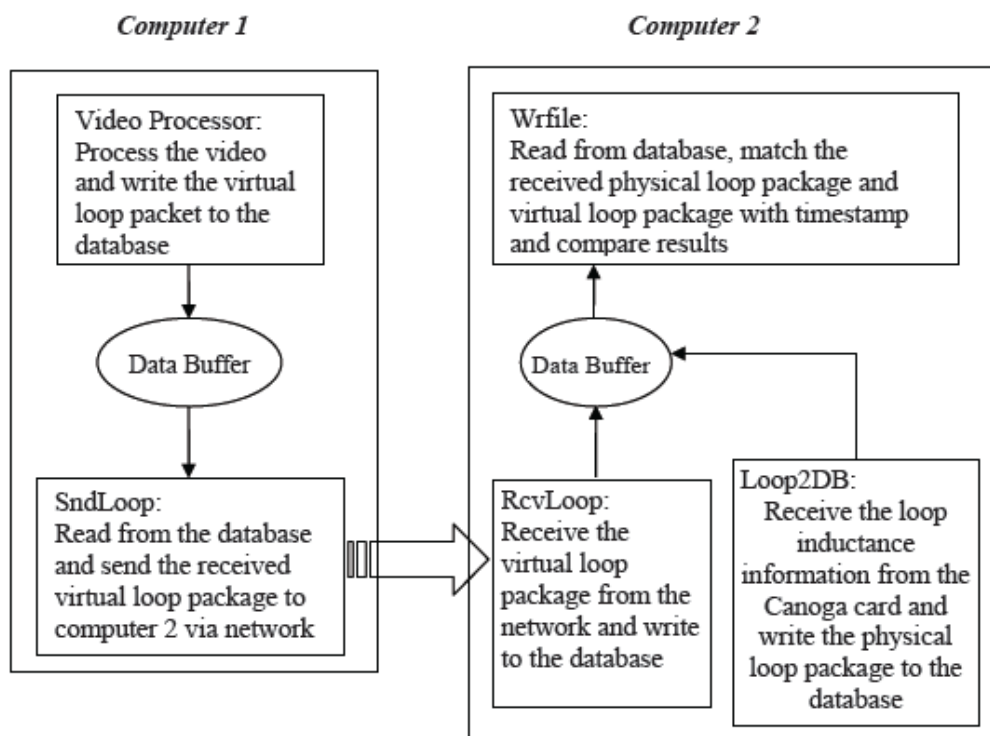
Computer 1

Video Processor: Process the video and write the virtual loop packet to the database

Data Buffer

SndLoop: Read from the database and send the received virtual loop package to computer 2 via network

Computer 2

Wrfile: Read from database, match the received physical loop package and virtual loop package with timestamp and compare results

Data Buffer

RcvLoop: Receive the virtual loop package from the network and write to the database

Loop2DB: Receive the loop inductance information from the Canoga card and write the physical loop package to the database